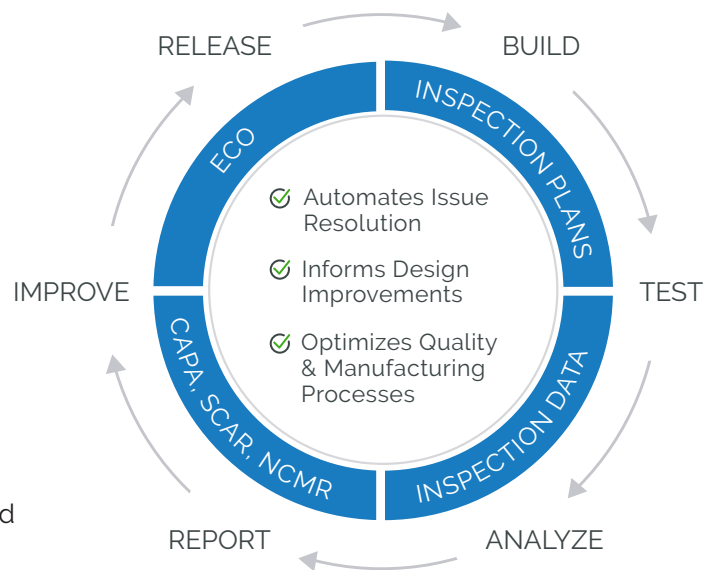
RELEASE

BUILD

INSPECTION PLANS

TEST

INSPECTION DATA

ANALYZE

REPORT

CAPA, SCAR, NCMR

IMPROVE

ECO

Automates Issue Resolution

Informs Design Improvements

Optimizes Quality & Manufacturing Processes

d